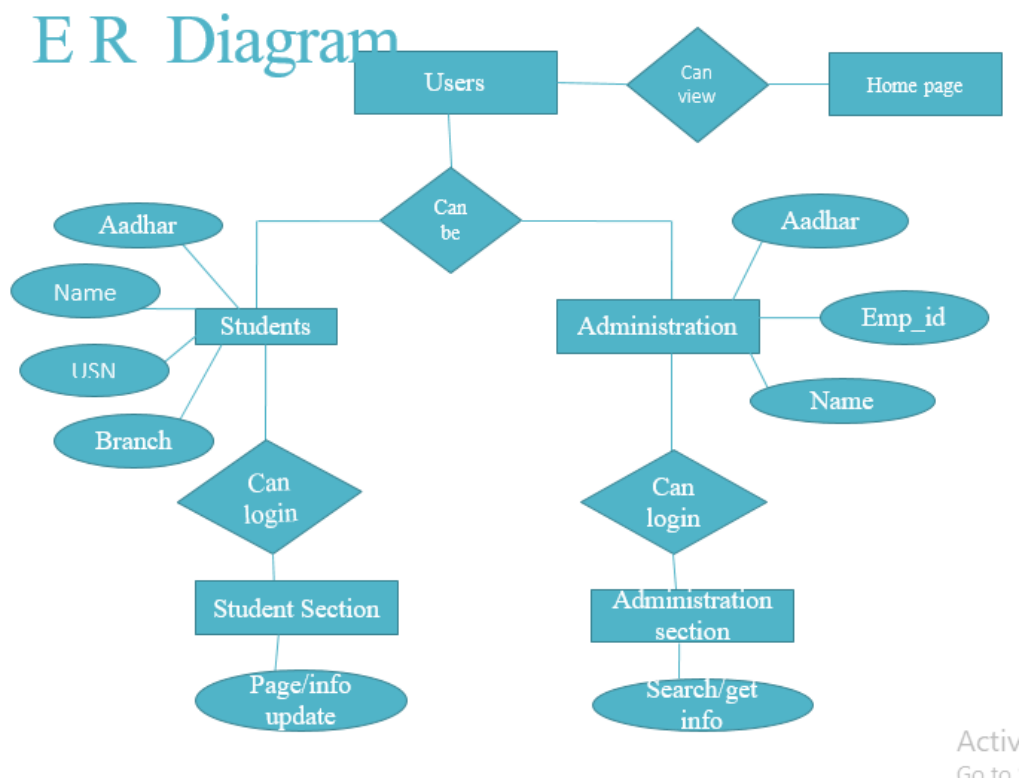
E R Diagram

Users

Can view

Home page

Can be

Aadhar

Name

USN

Branch

Students

Administration

Aadhar

Emp_id

Name

Can login

Can login

Student Section

Administration section

Page/info update

Search/get info

Activ
Go to